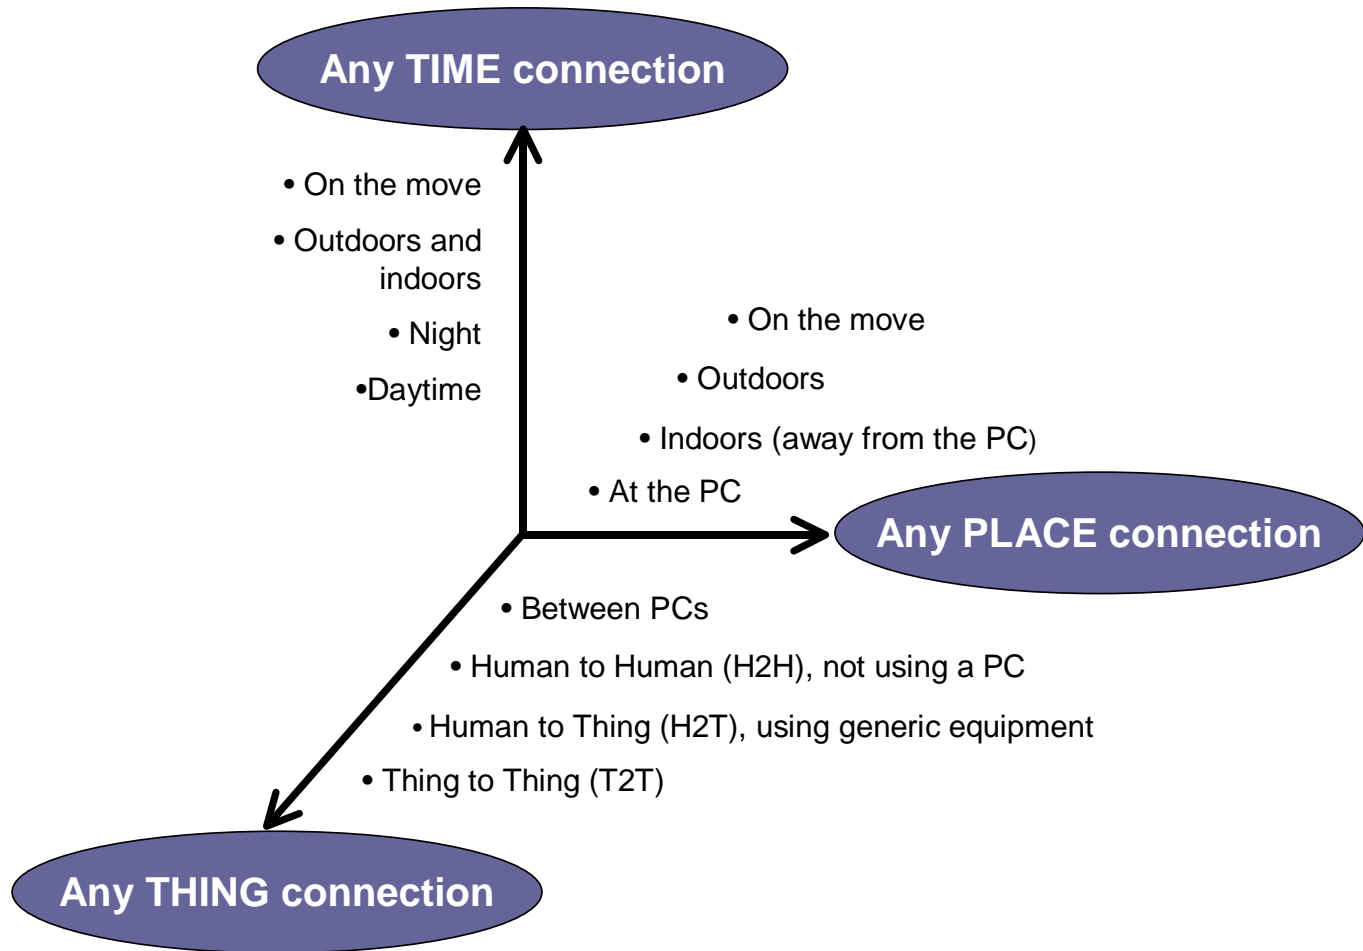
Any TIME connection

• On the move

• Outdoors and indoors

• Night

•Daytime

• On the move

• Outdoors

• Indoors (away from the PC)

• At the PC

Any PLACE connection

• Between PCs

• Human to Human (H2H), not using a PC

• Human to Thing (H2T), using generic equipment

• Thing to Thing (T2T)

Any THING connection